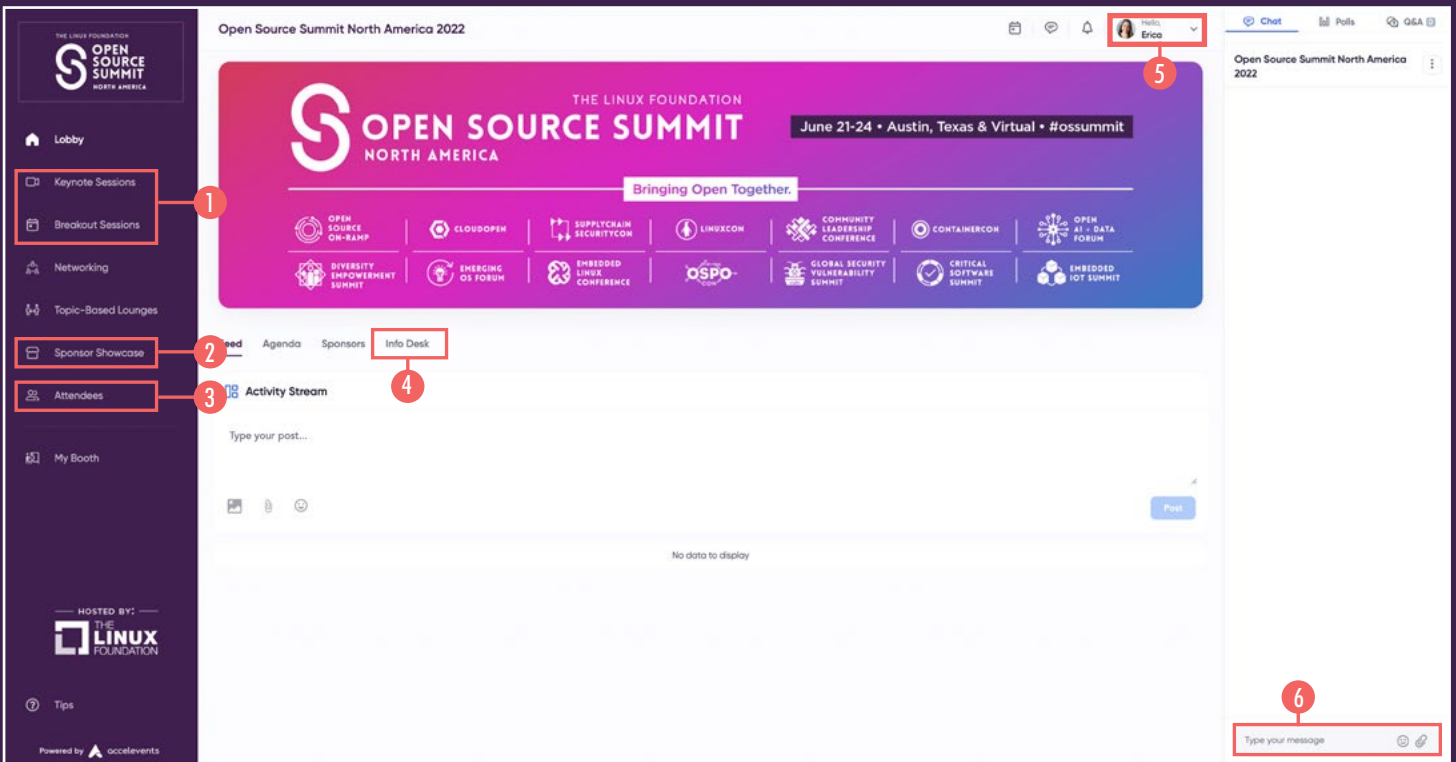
THE LINUX FOUNDATION
OPEN SOURCE SUMMIT
NORTH AMERICA

Lobby
Keynote Sessions
Breakout Sessions
1
Networking
Topic-Based Lounges
Sponsor Showcase
2
Attendees
3
My Booth

HOSTED BY:
THE LINUX FOUNDATION

Tips
Powered by accelevents

Open Source Summit North America 2022

Hello, Erica
5

THE LINUX FOUNDATION
OPEN SOURCE SUMMIT
NORTH AMERICA
June 21-24 • Austin, Texas & Virtual • #ossummit
Bringing Open Together.
OPEN SOURCE ON-RAMP
CLOUDOPEN
SUPPLYCHAIN SECURITYCON
LINUXCON
COMMUNITY LEADERSHIP CONFERENCE
CONTAINERCON
OPEN AI + DATA FORUM
DIVERSITY EMPOWERMENT SUMMIT
EMERGING OS FORUM
EMBEDDED LINUX CONFERENCE
OSPO CON
GLOBAL SECURITY VULNERABILITY SUMMIT
CRITICAL SOFTWARE SUMMIT
EMBEDDED IOT SUMMIT

eed
Agenda
Sponsors
Info Desk
4

Activity Stream
Type your post...
Post
No data to display

Chat
Polls
Q&A
Open Source Summit North America 2022
6
Type your message